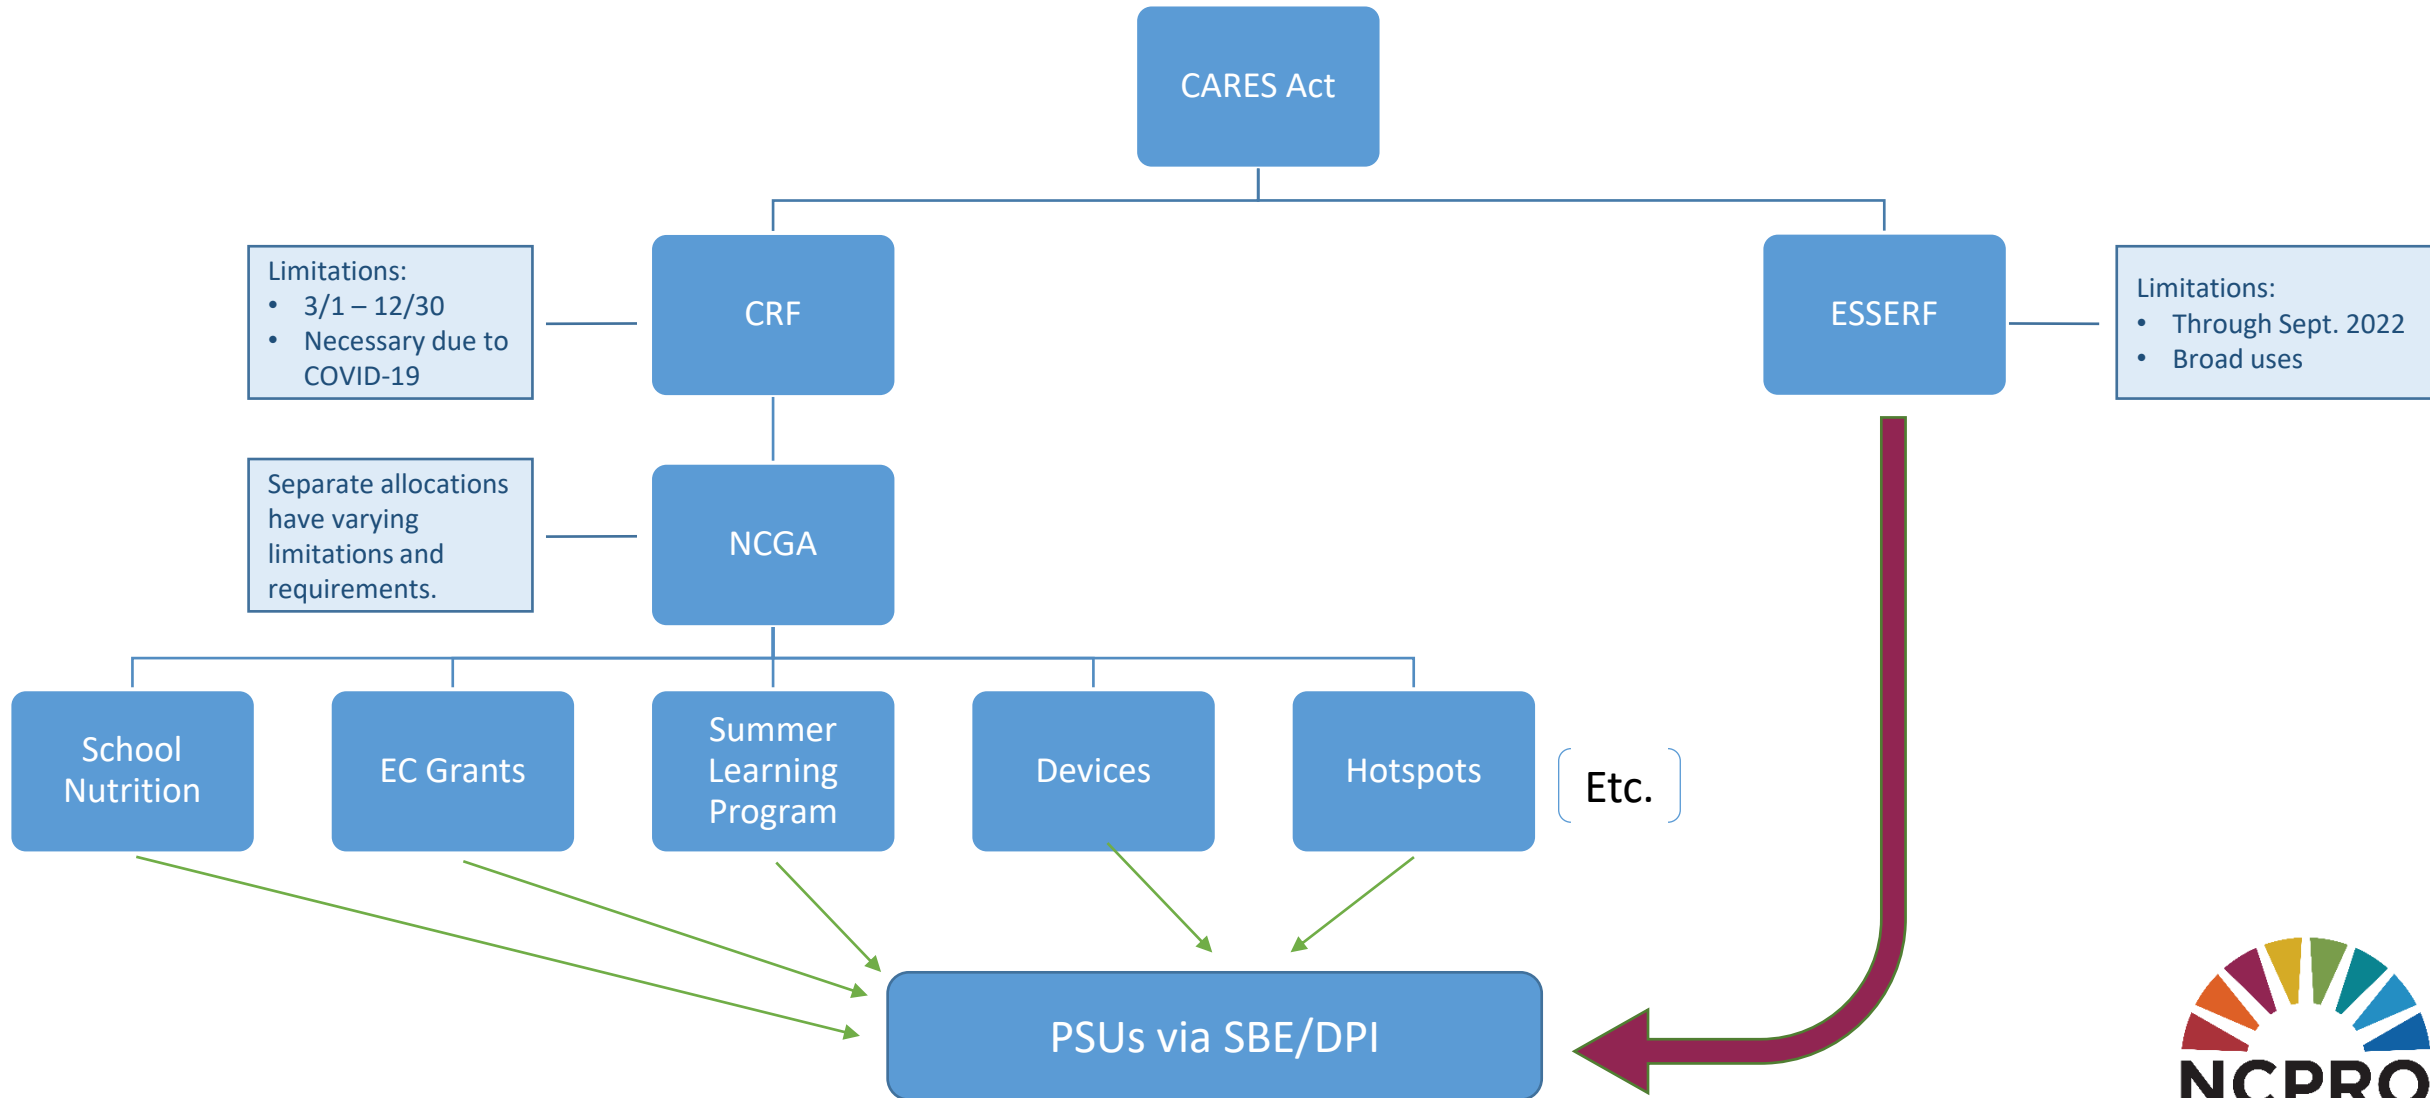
CARES Act

Limitations:
• 3/1 – 12/30
• Necessary due to COVID-19

CRF

ESSERF

Limitations:
• Through Sept. 2022
• Broad uses

Separate allocations have varying limitations and requirements.

NCGA

School Nutrition

EC Grants

Summer Learning Program

Devices

Hotspots

Etc.

PSUs via SBE/DPI

NCPRO